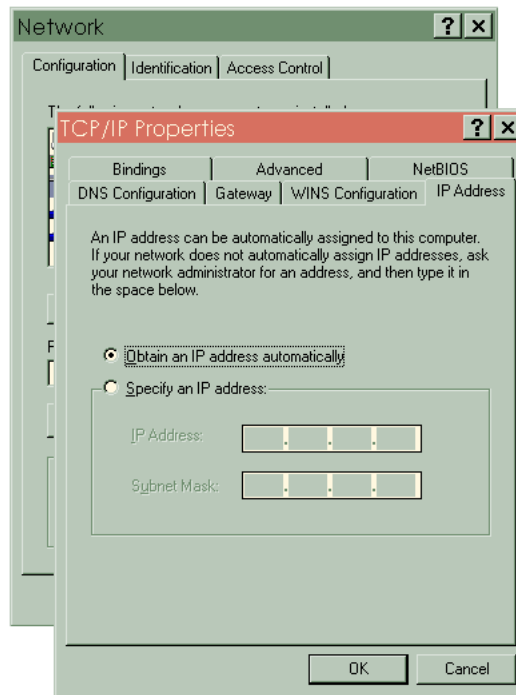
Network ? ×

Configuration | Identification | Access Control

Th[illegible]

TCP/IP Properties ? ×

Bindings | Advanced | NetBIOS
DNS Configuration | Gateway | WINS Configuration | IP Address

An IP address can be automatically assigned to this computer. If your network does not automatically assign IP addresses, ask your network administrator for an address, and then type it in the space below.

Obtain an IP address automatically

Specify an IP address:

IP Address:

Subnet Mask:

OK | Cancel